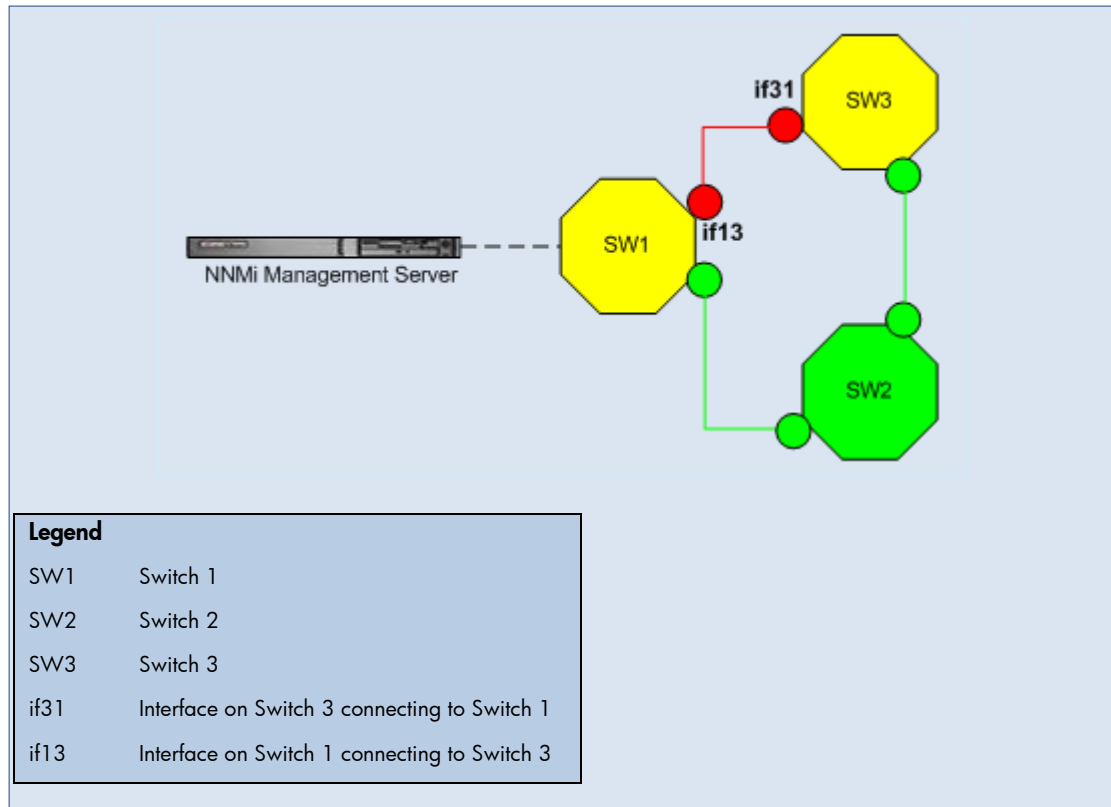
if31
SW3
SW1
if13
NNMi Management Server
SW2

| Legend | |
|---|---|
| SW1 | Switch 1 |
| SW2 | Switch 2 |
| SW3 | Switch 3 |
| if31 | Interface on Switch 3 connecting to Switch 1 |
| if13 | Interface on Switch 1 connecting to Switch 3 |